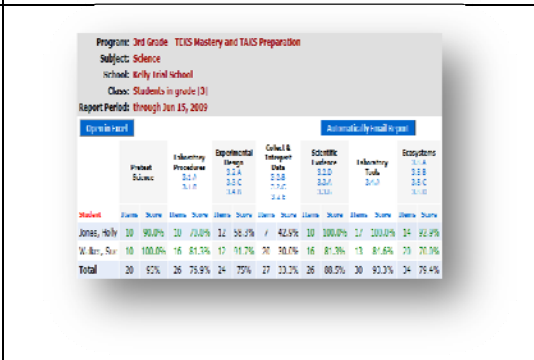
Program: 3rd Grade TEKS Mastery and TAKS Preparation
Subject: Science
School: Kelly Trial School
Class: Students in grade (3)
Report Period: through Jun 15, 2009

Open in Excel

Automatically Email Report

| Student | Pretest Science Items | Score | Laboratory Procedures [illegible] Items | Score | Experimental Design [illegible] Items | Score | Collect & Interpret Data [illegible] Items | Score | Scientific Evidence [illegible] Items | Score | Laboratory Tools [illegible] Items | Score | Ecosystems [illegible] Items | Score |
|---|---|---|---|---|---|---|---|---|---|---|---|---|---|---|
| Jones, Holly | 20 | 90.0% | 20 | 70.0% | 12 | 58.3% | 7 | 42.9% | 10 | 100.0% | 17 | 100.0% | 14 | 92.9% |
| Willian, Sue | 10 | 100.0% | 16 | 81.3% | 12 | 91.7% | 20 | 30.0% | 16 | 81.3% | 13 | 84.6% | 20 | 70.0% |
| Total | 20 | 95% | 26 | 75.9% | 24 | 75% | 27 | 33.3% | 26 | 88.5% | 30 | 93.3% | 34 | 79.4% |